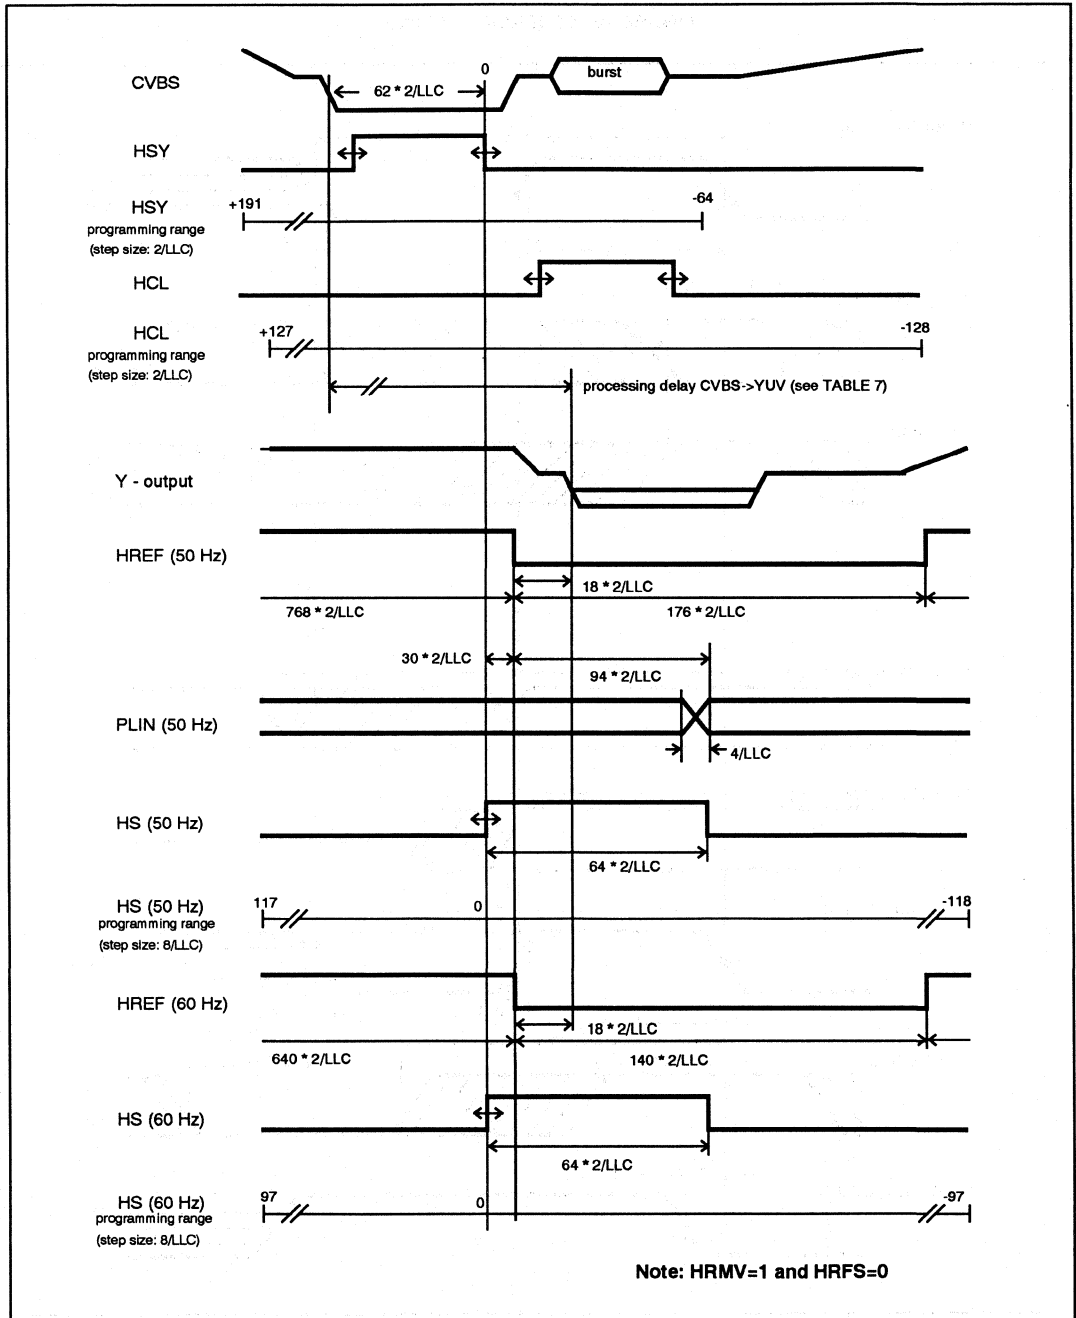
CVBS
62 * 2/LLC
0
burst

HSY

HSY
programming range
(step size: 2/LLC)
+191
-64

HCL

HCL
programming range
(step size: 2/LLC)
+127
-128

processing delay CVBS->YUV (see TABLE 7)

Y - output

HREF (50 Hz)
18 * 2/LLC
768 * 2/LLC
176 * 2/LLC

30 * 2/LLC
94 * 2/LLC

PLIN (50 Hz)
4/LLC

HS (50 Hz)
64 * 2/LLC

HS (50 Hz)
programming range
(step size: 8/LLC)
117
0
-118

HREF (60 Hz)
18 * 2/LLC
640 * 2/LLC
140 * 2/LLC

HS (60 Hz)
64 * 2/LLC

HS (60 Hz)
programming range
(step size: 8/LLC)
97
0
-97

Note: HRMV=1 and HRFS=0